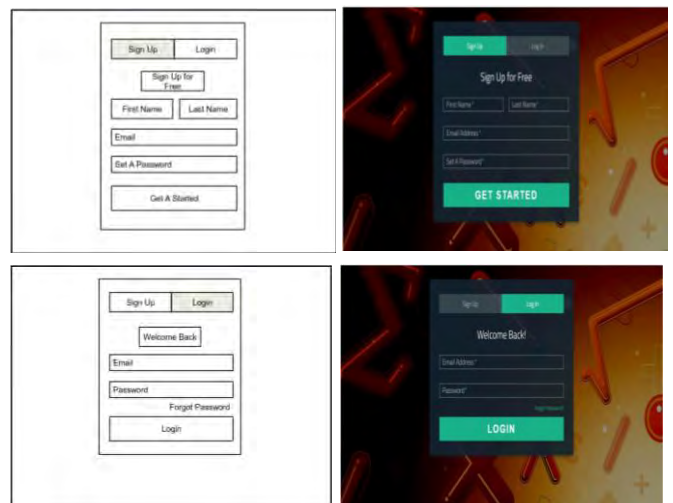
Sign Up
Login
Sign Up for Free
First Name
Last Name
Email
Set A Password
Get A Started

Sign Up
Log In
Sign Up for Free
First Name*
Last Name*
Email Address*
Set A Password*
GET STARTED

Sign Up
Login
Welcome Back
Email
Password
Forgot Password
Login

Sign Up
Log In
Welcome Back!
Email Address*
Password*
Forgot Password?
LOGIN